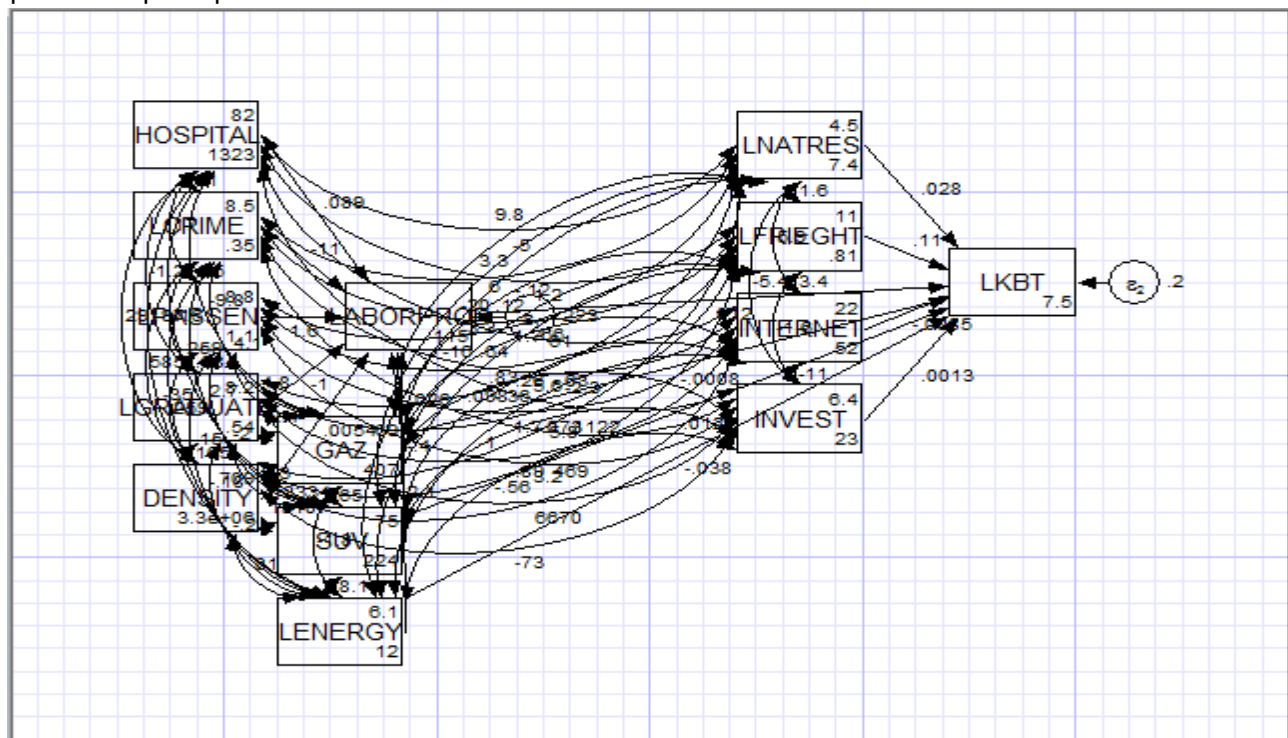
82
HOSPITAL
1323

8.5
LCRIME
.35

LPASSEN
1.1

LGRADUATE
.54

DENSITY
3.3e+06

ABORPROD
1.13

GAZ

SUV
224

6.1
LENERGY
12

4.5
LNATRES
7.4

11
LFRIEGHT
.81

22
INTERNET
52

6.4
INVEST
23

LKBT
7.5

$\varepsilon_2$
.2

.028
.11
.0013
.089
9.8
.11
-5
3.3
1.6
-1
1.6
3.4
-5.4
-.0008
.019
-.038
-11
6670
-73
-.56
3.2
469
.122
407
7.5
8.1
3.1
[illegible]